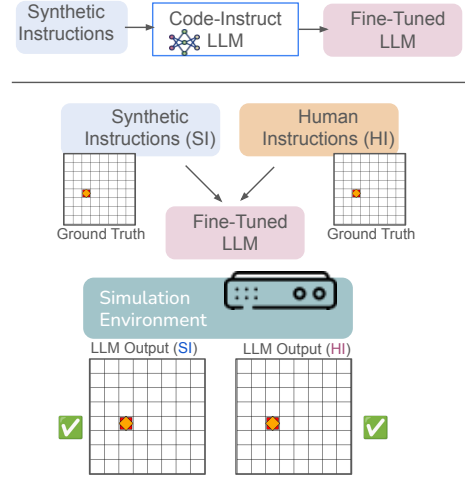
Synthetic Instructions

Code-Instruct LLM

Fine-Tuned LLM

Synthetic Instructions (SI)

Human Instructions (HI)

Ground Truth

Fine-Tuned LLM

Ground Truth

Simulation Environment

LLM Output (SI)

LLM Output (HI)

✅

✅